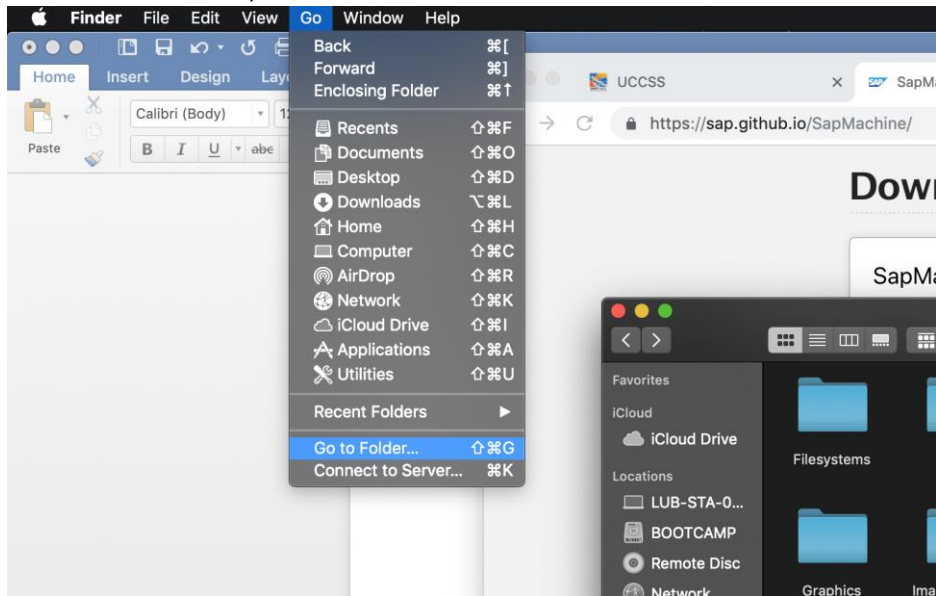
Finder File Edit View Go Window Help

Home Insert Design Lay

Paste

Calibri (Body)

B I U abc

Back ⌘[
Forward ⌘]
Enclosing Folder ⌘↑

Recents ⇧⌘F
Documents ⇧⌘O
Desktop ⇧⌘D
Downloads ⌥⌘L
Home ⇧⌘H
Computer ⇧⌘C
AirDrop ⇧⌘R
Network ⇧⌘K
iCloud Drive ⇧⌘I
Applications ⇧⌘A
Utilities ⇧⌘U

Recent Folders

Go to Folder... ⇧⌘G
Connect to Server... ⌘K

UCCSS

SapM

https://sap.github.io/SapMachine/

Dow

SapM

Favorites

iCloud

iCloud Drive

Locations

LUB-STA-0...

BOOTCAMP

Remote Disc

Network

Filesystems

Graphics

Ima